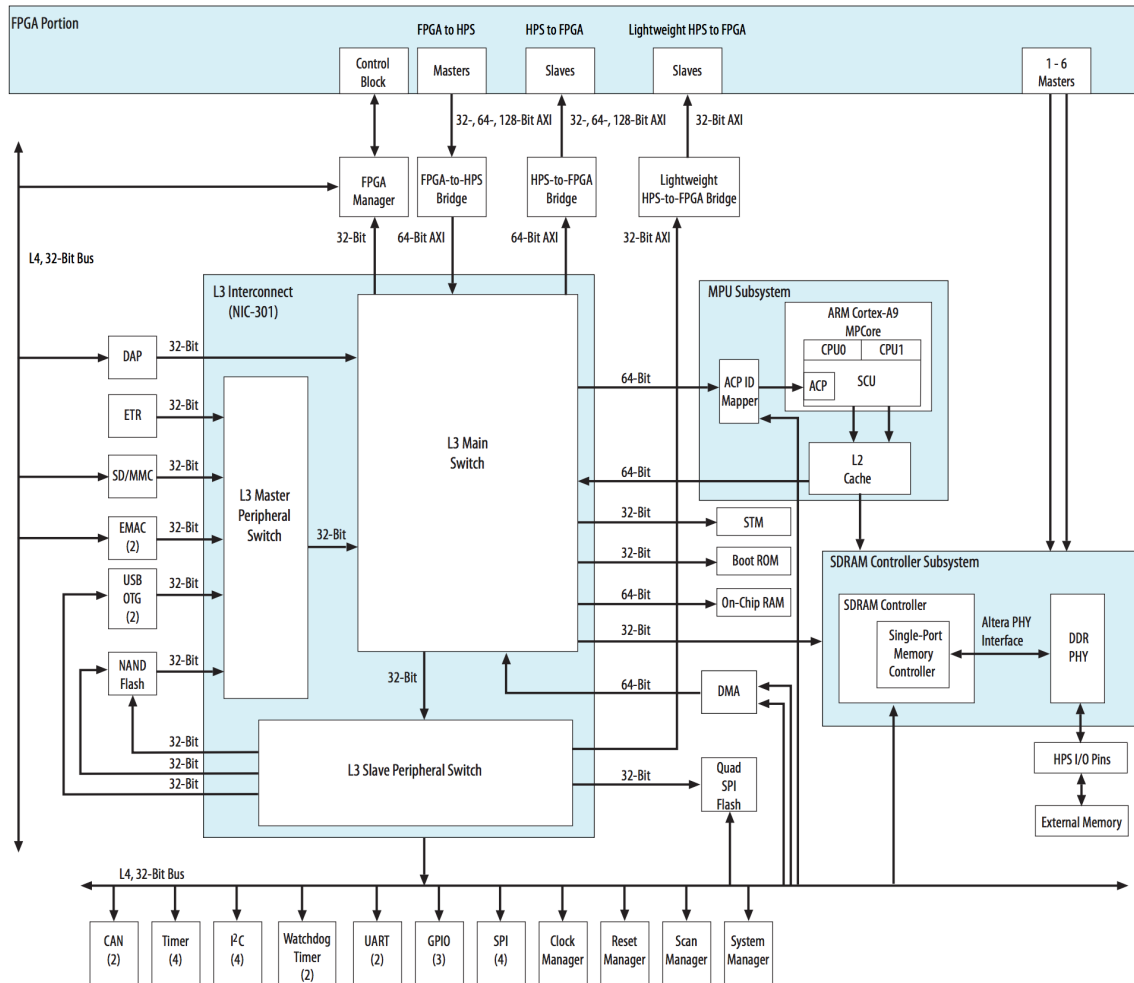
FPGA Portion

FPGA to HPS
HPS to FPGA
Lightweight HPS to FPGA

Control Block
Masters
Slaves
Slaves
1 - 6 Masters

32-, 64-, 128-Bit AXI
32-, 64-, 128-Bit AXI
32-Bit AXI

FPGA Manager
FPGA-to-HPS Bridge
HPS-to-FPGA Bridge
Lightweight HPS-to-FPGA Bridge

32-Bit
64-Bit AXI
64-Bit AXI
32-Bit AXI

L4, 32-Bit Bus

L3 Interconnect (NIC-301)

DAP
32-Bit
ETR
32-Bit
SD/MMC
32-Bit
EMAC (2)
32-Bit
USB OTG (2)
32-Bit
NAND Flash
32-Bit

L3 Master Peripheral Switch
32-Bit

L3 Main Switch

MPU Subsystem
ARM Cortex-A9 MPCore
CPU0
CPU1
ACP
SCU
ACP ID Mapper
L2 Cache

64-Bit
64-Bit
32-Bit
STM
32-Bit
Boot ROM
64-Bit
On-Chip RAM
32-Bit

SDRAM Controller Subsystem
SDRAM Controller
Single-Port Memory Controller
Altera PHY Interface
DDR PHY

32-Bit
64-Bit
DMA

32-Bit
32-Bit
32-Bit
L3 Slave Peripheral Switch
32-Bit
Quad SPI Flash

HPS I/O Pins
External Memory

L4, 32-Bit Bus

CAN (2)
Timer (4)
$I^2C$ (4)
Watchdog Timer (2)
UART (2)
GPIO (3)
SPI (4)
Clock Manager
Reset Manager
Scan Manager
System Manager